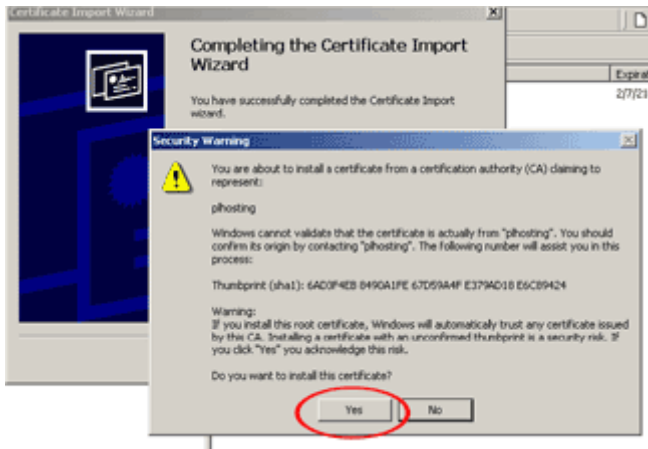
Certificate Import Wizard

Completing the Certificate Import Wizard

You have successfully completed the Certificate Import wizard.

Expirat

2/7/2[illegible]

Security Warning

You are about to install a certificate from a certification authority (CA) claiming to represent:

plhosting

Windows cannot validate that the certificate is actually from "plhosting". You should confirm its origin by contacting "plhosting". The following number will assist you in this process:

Thumbprint (sha1): 6AD0F4EB 8490A1FE 67D59A4F E379AD18 E6C89424

Warning:
If you install this root certificate, Windows will automatically trust any certificate issued by this CA. Installing a certificate with an unconfirmed thumbprint is a security risk. If you click "Yes" you acknowledge this risk.

Do you want to install this certificate?

Yes

No